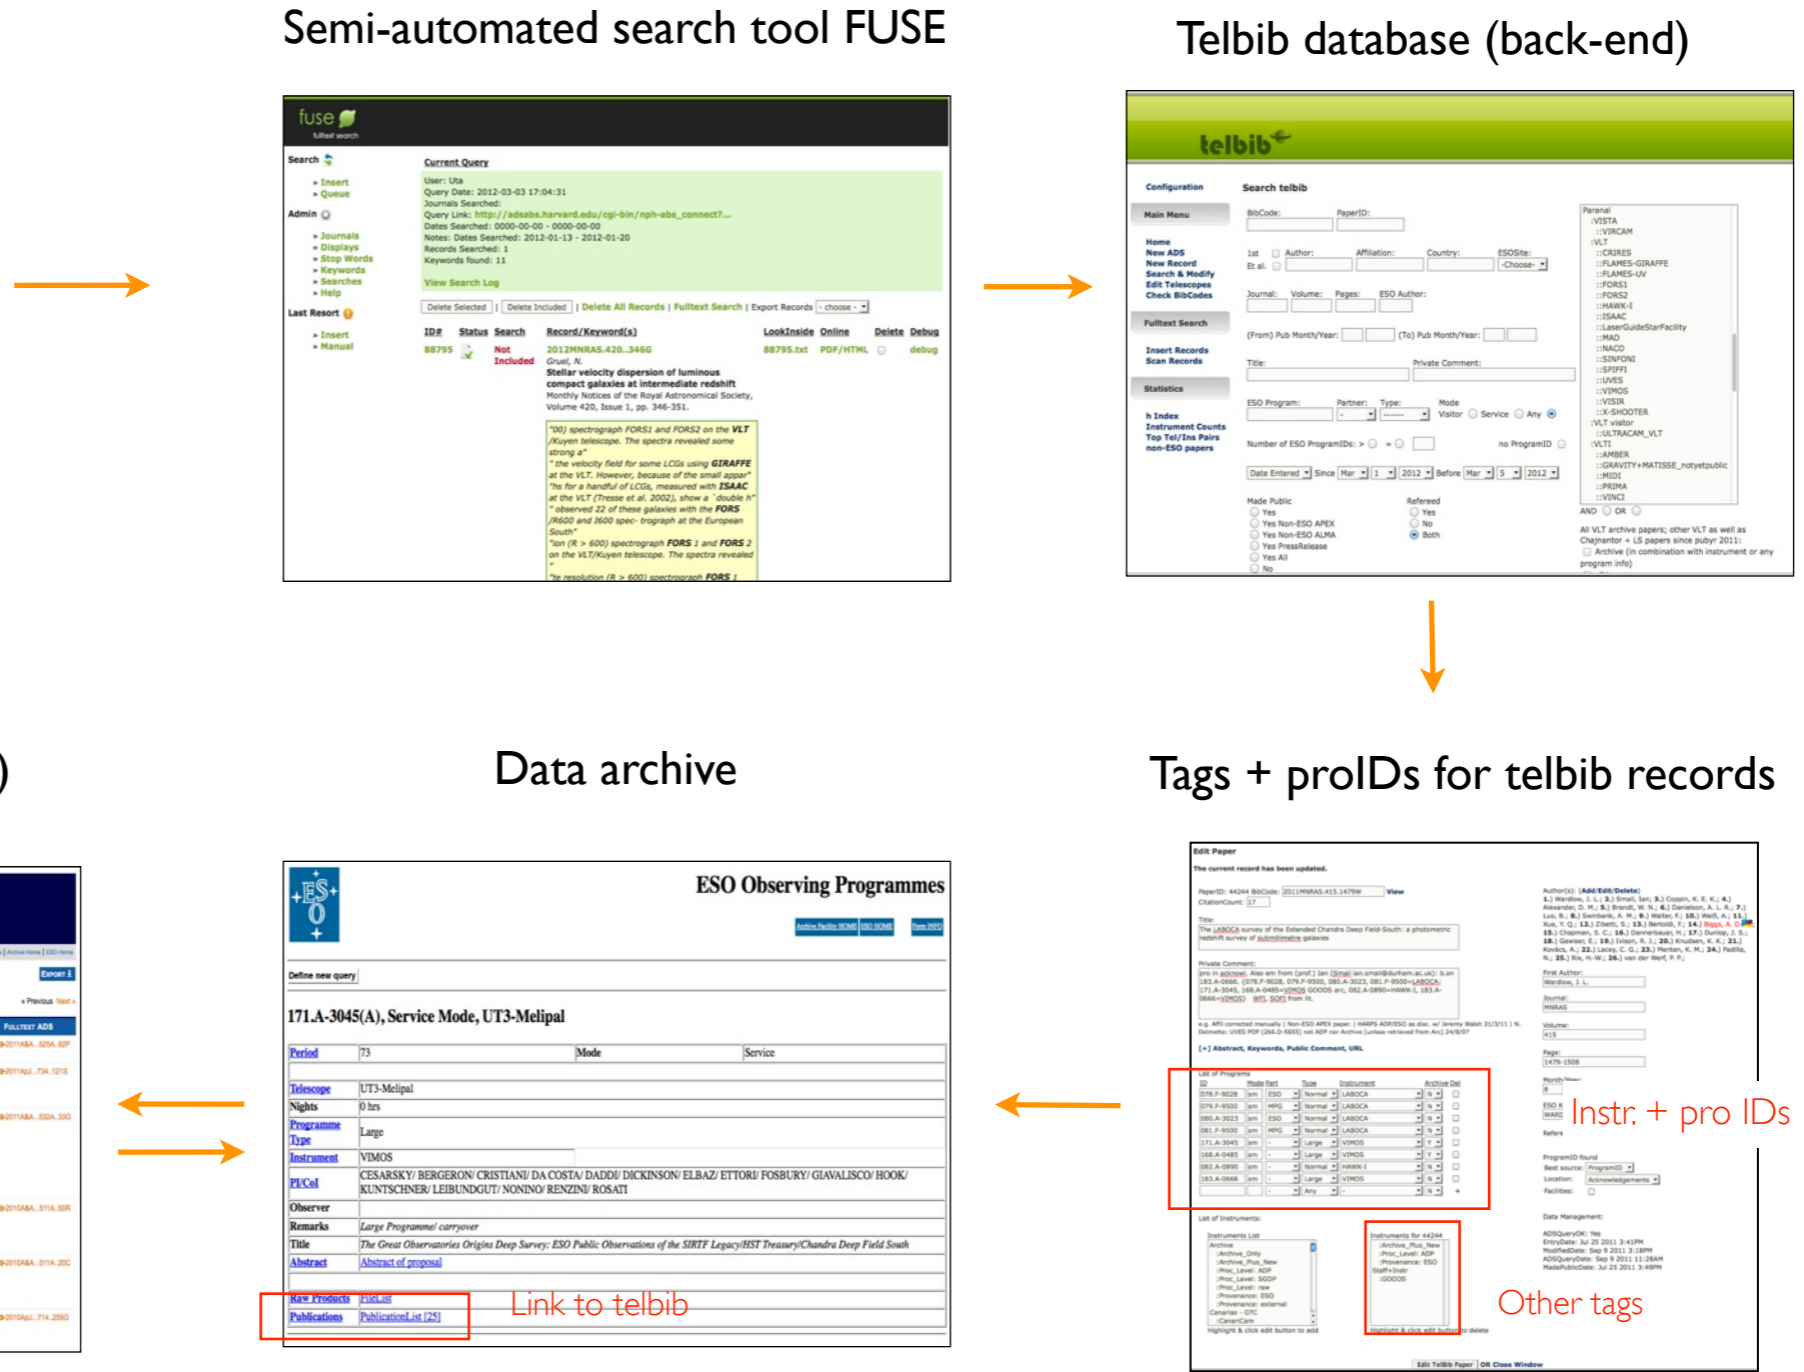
Semi-automated search tool FUSE

Telbib database (back-end)

fuse
fulltext search

Search
» Insert
» Queue
Admin
» Journals
» Displays
» Stop Words
» Keywords
» Searches
» Help
Last Resort
» Insert
» Manual

Current Query
User: Uta
Query Date: 2012-03-03 17:04:31
Journals Searched:
Query Link: http://adsabs.harvard.edu/cgi-bin/nph-abs_connect?...
Dates Searched: 0000-00-00 - 0000-00-00
Notes: Dates Searched: 2012-01-13 - 2012-01-20
Records Searched: 1
Keywords found: 11
View Search Log

Delete Selected | Delete Included | Delete All Records | Fulltext Search | Export Records - choose -

| ID# | Status | Search | Record/Keyword(s) | LookInside | Online | Delete | Debug |
|---|---|---|---|---|---|---|---|
| 88795 | Not Included | | 2012MNRAS.420..346G Gruel, N. Stellar velocity dispersion of luminous compact galaxies at intermediate redshift Monthly Notices of the Royal Astronomical Society, Volume 420, Issue 1, pp. 346-351. | 88795.txt | PDF/HTML | | debug |

"00) spectrograph FORS1 and FORS2 on the VLT /Kuyen telescope. The spectra revealed some strong a"
" the velocity field for some LCGs using GIRAFFE at the VLT. However, because of the small appar"
"hs for a handful of LCGs, measured with ISAAC at the VLT (Tresse et al. 2002), show a `double h"
" observed 22 of these galaxies with the FORS /R600 and I600 spec- trograph at the European South"
"ion (R > 600) spectrograph FORS 1 and FORS 2 on the VLT/Kuyen telescope. The spectra revealed"
"te resolution (R > 600) spectrograph FORS 1"

telbib

Configuration
Main Menu
Home
New ADS
New Record
Search & Modify
Edit Telescopes
Check BibCodes
Fulltext Search
Insert Records
Scan Records
Statistics
h Index
Instrument Counts
Top Tel/Ins Pairs
non-ESO papers

Search telbib
BibCode: PaperID:
1st Et al. Author: Affiliation: Country: ESOSite: -Choose-
Journal: Volume: Pages: ESO Author:
(From) Pub Month/Year: (To) Pub Month/Year:
Title: Private Comment:
ESO Program: Partner: Type: Mode Visitor Service Any
Number of ESO ProgramIDs: > = no ProgramID
Date Entered Since Mar 1 2012 Before Mar 5 2012
Made Public
Yes
Yes Non-ESO APEX
Yes Non-ESO ALMA
Yes PressRelease
Yes All
No
Refereed
Yes
No
Both

Paranal
::VISTA
::VIRCAM
::VLT
::CRIRES
::FLAMES-GIRAFFE
::FLAMES-UV
::FORS1
::FORS2
::HAWK-I
::ISAAC
::LaserGuideStarFacility
::MAD
::NACO
::SINFONI
::SPIFFI
::UVES
::VIMOS
::VISIR
::X-SHOOTER
::VLT visitor
::ULTRACAM_VLT
::VLTI
::AMBER
::GRAVITY+MATISSE_notyetpublic
::MIDI
::PRIMA
::VINCI
AND OR
All VLT archive papers; other VLT as well as Chajnantor + LS papers since pubyr 2011:
Archive (in combination with instrument or any program info)

)

Data archive

Tags + proIDs for telbib records

Export
« Previous Next »
Fulltext ADS
2011A&A...525A..92P
2011ApJ...734..121S
2011A&A...532A..33G
2010A&A...511A..50R
2010A&A...511A..20C
2010ApJ...714..255G

ESO Observing Programmes
Archive Facility HOME | ESO HOME | Form INFO
Define new query
171.A-3045(A), Service Mode, UT3-Melipal

| Period | 73 | Mode | Service |
|---|---|---|---|
| Telescope | UT3-Melipal | | |
| Nights | 0 hrs | | |
| Programme Type | Large | | |
| Instrument | VIMOS | | |
| PI/CoI | CESARSKY/ BERGERON/ CRISTIANI/ DA COSTA/ DADDI/ DICKINSON/ ELBAZ/ ETTORI/ FOSBURY/ GIAVALISCO/ HOOK/ KUNTSCHNER/ LEIBUNDGUT/ NONINO/ RENZINI/ ROSATI | | |
| Observer | | | |
| Remarks | Large Programme/ carryover | | |
| Title | The Great Observatories Origins Deep Survey: ESO Public Observations of the SIRTF Legacy/HST Treasury/Chandra Deep Field South | | |
| Abstract | Abstract of proposal | | |
| Raw Products | FileList | | |
| Publications | PublicationList [25] | | |

Link to telbib

Edit Paper
The current record has been updated.
PaperID: 44244 BibCode: 2011MNRAS.415.1479W View
CitationCount: 17
Title: The LABOCA survey of the Extended Chandra Deep Field-South: a photometric redshift survey of submillimetre galaxies
Private Comment:
[+] Abstract, Keywords, Public Comment, URL
List of Programs
| ID | Mode Part | Type | Instrument | Archive Del |
|---|---|---|---|---|
| 078.F-9028 | ESO | Normal | LABOCA | N |
| 079.F-9500 | MPG | Normal | LABOCA | N |
| 080.A-3023 | ESO | Normal | LABOCA | N |
| 081.F-9500 | MPG | Normal | LABOCA | N |
| 171.A-3045 | | Large | VIMOS | Y |
| 168.A-0485 | | Large | VIMOS | Y |
| 082.A-0890 | | Normal | HAWK-I | N |
| 183.A-0666 | | Large | VIMOS | N |
List of Instruments:
Instruments List
Instruments for 44244
Author(s):
First Author: Wardlow, J. L.
Journal: MNRAS
Volume: 415
Page: 1479-1508
Instr. + pro IDs
ProgramID found
Best source: ProgramID
Location: Acknowledgements
Facilities:
Data Management:
Other tags
Edit Telbib Paper | OR Close Window